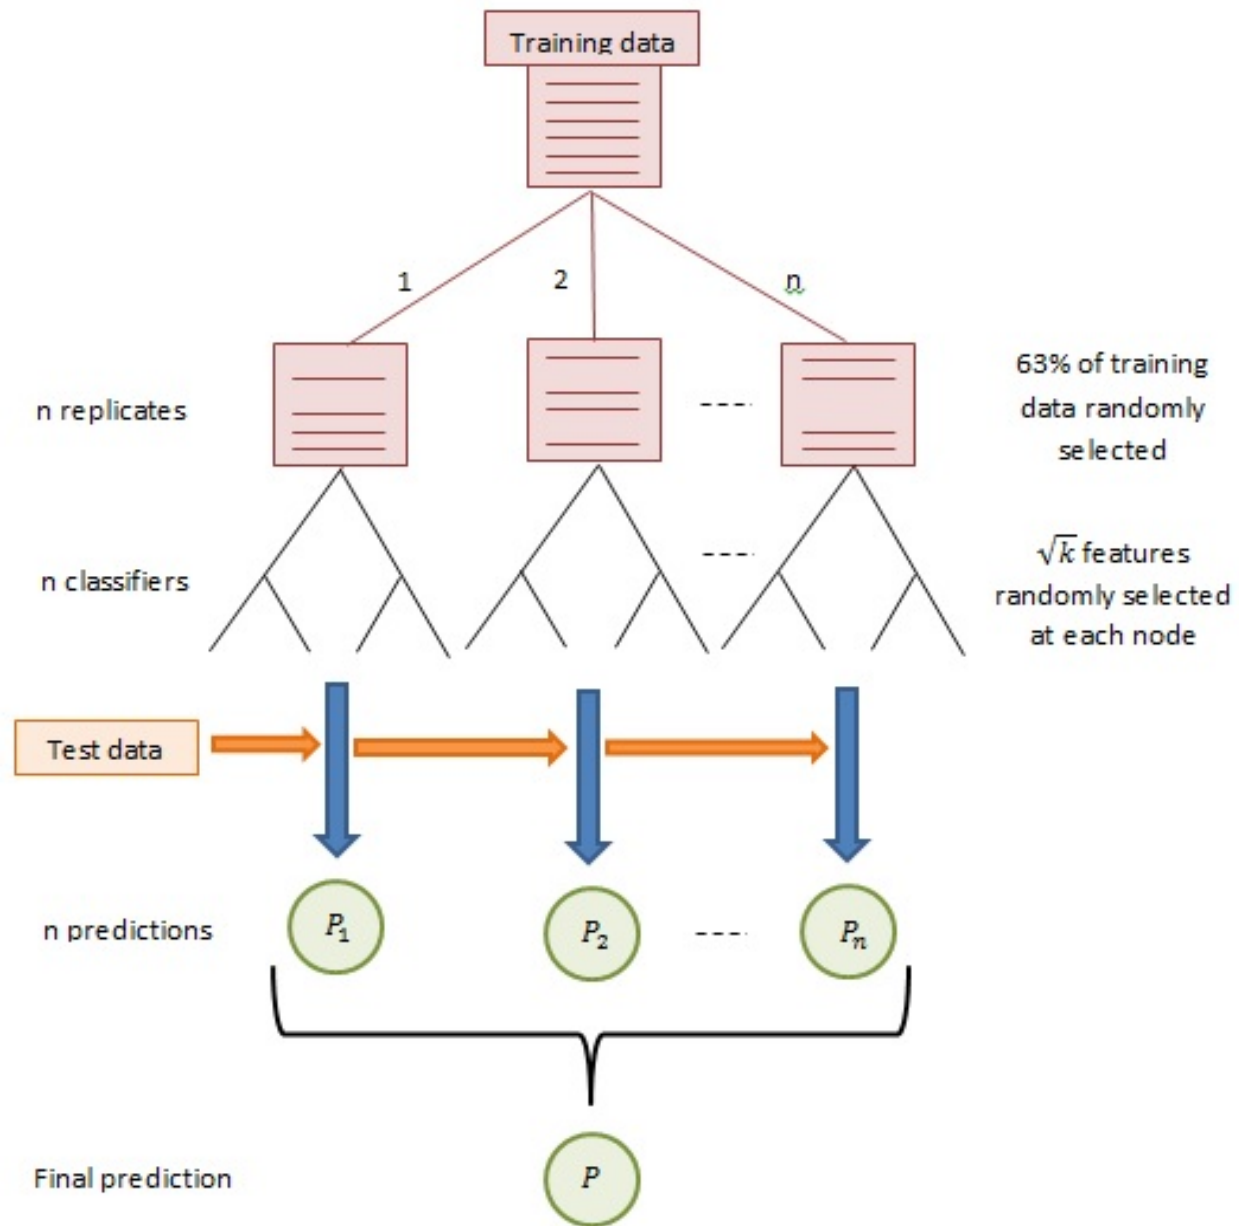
Training data

1

2

n

n replicates

----

63% of training data randomly selected

n classifiers

----

$\sqrt{k}$ features randomly selected at each node

Test data

n predictions

$P_1$

$P_2$

----

$P_n$

Final prediction

$P$